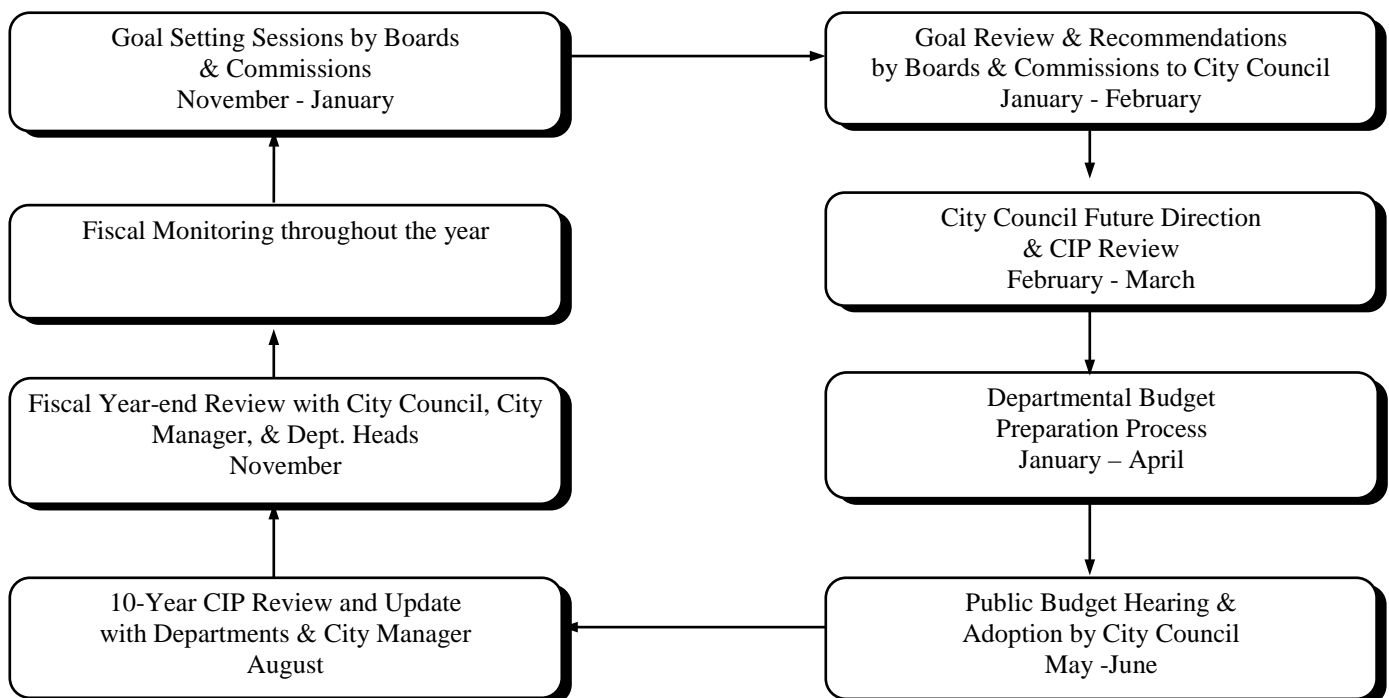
Goal Setting Sessions by Boards & Commissions
November - January

Goal Review & Recommendations by Boards & Commissions to City Council
January - February

Fiscal Monitoring throughout the year

City Council Future Direction & CIP Review
February - March

Fiscal Year-end Review with City Council, City Manager, & Dept. Heads
November

Departmental Budget Preparation Process
January – April

10-Year CIP Review and Update with Departments & City Manager
August

Public Budget Hearing & Adoption by City Council
May -June